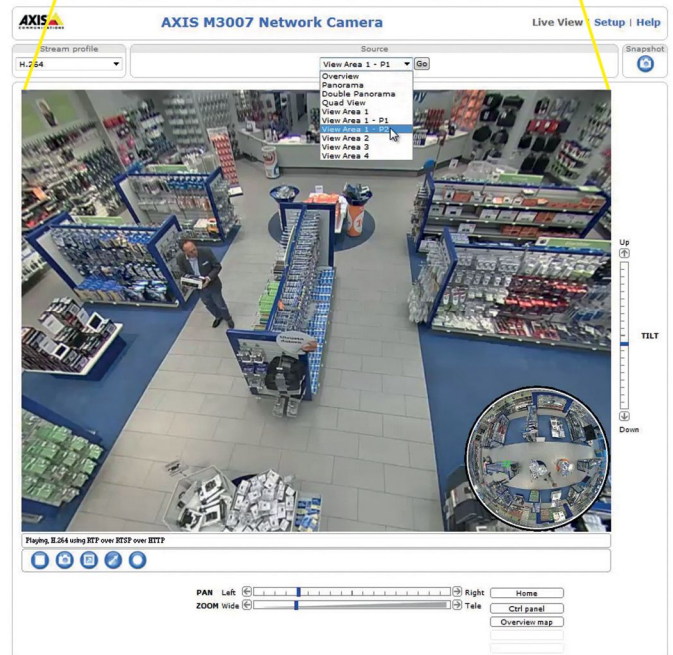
AXIS COMMUNICATIONS

AXIS M3007 Network Camera

Live View | Setup | Help

Stream profile

H.264

Source

View Area 1 - P1

Go

Overview
Panorama
Double Panorama
Quad View
View Area 1
View Area 1 - P1
View Area 1 - P2
View Area 2
View Area 3
View Area 4

Snapshot

Up

TILT

Down

Playing, H.264 using RTP over RTSP over HTTP

PAN Left

Right

ZOOM Wide

Tele

Home

Ctrl panel

Overview map